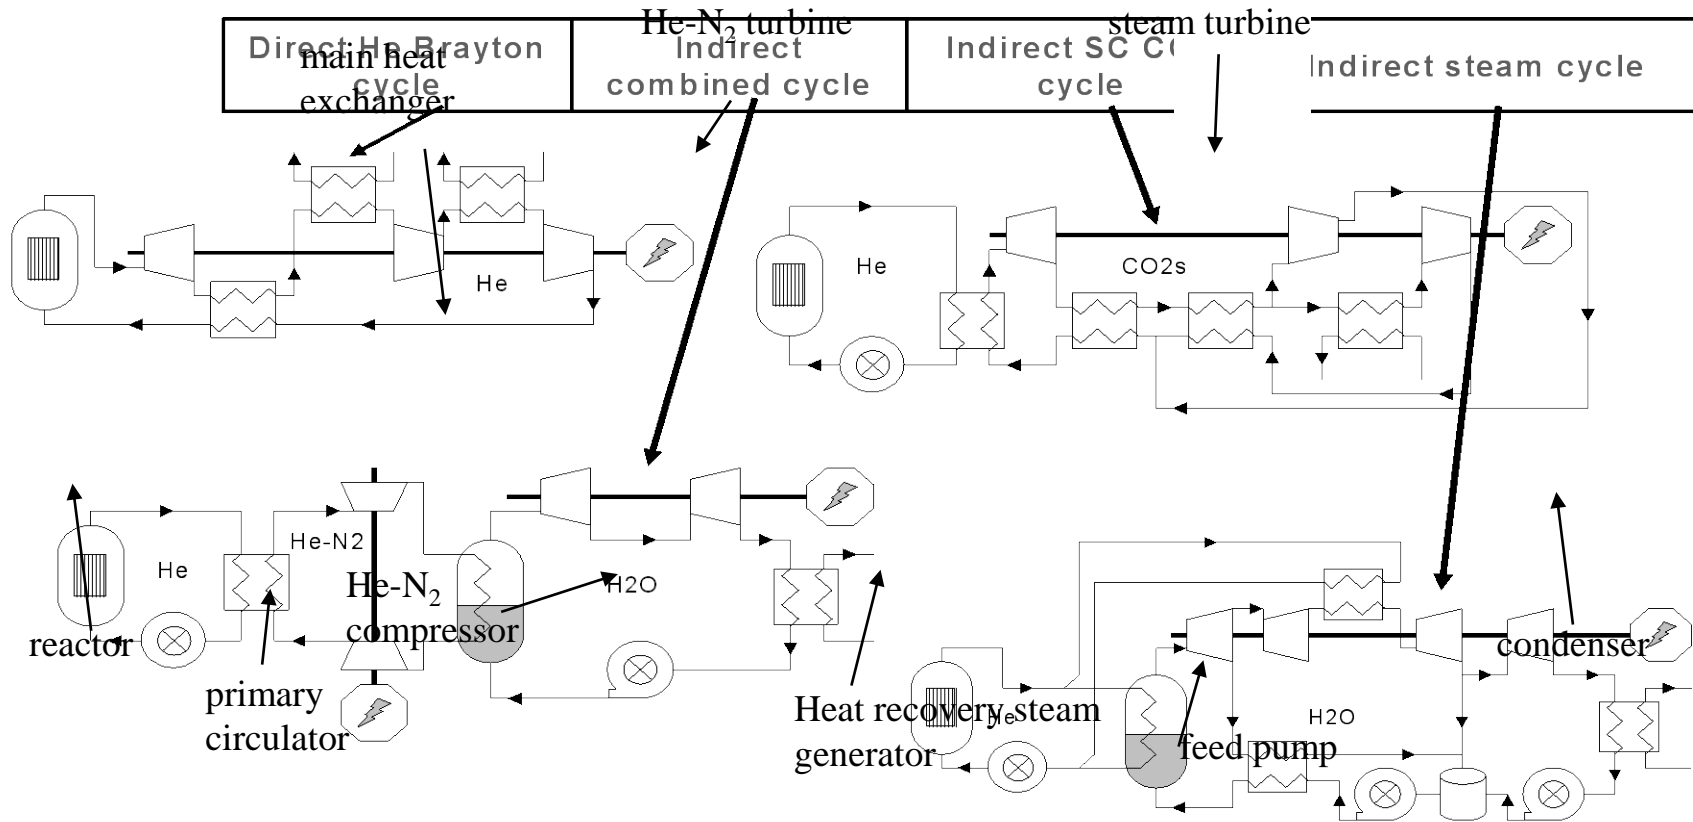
Direct He Brayton cycle

Indirect combined cycle

Indirect SC CO cycle

Indirect steam cycle

He-$N_2$ turbine

steam turbine

main heat exchanger

He

He

CO2s

He

He-N2

He-$N_2$ compressor

H2O

reactor

primary circulator

Heat recovery steam generator

He

H2O

feed pump

condenser